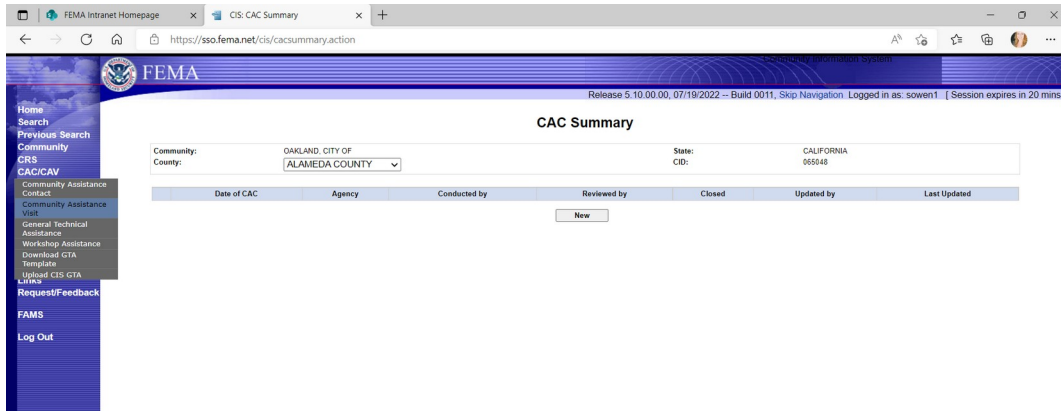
FEMA Intranet Homepage
CIS: CAC Summary
https://sso.fema.net/cis/cacsummary.action

FEMA
Community Information System

Release 5.10.00.00, 07/19/2022 -- Build 0011, Skip Navigation Logged in as: sowen1 [ Session expires in 20 mins

Home
Search
Previous Search
Community
CRS
CAC/CAV
Community Assistance Contact
Community Assistance Visit
General Technical Assistance
Workshop Assistance
Download GTA Template
Upload CIS GTA
Links
Request/Feedback
FAMS
Log Out

CAC Summary

| Community: | OAKLAND, CITY OF | State: | CALIFORNIA |
|---|---|---|---|
| County: | ALAMEDA COUNTY | CID: | 065048 |

| Date of CAC | Agency | Conducted by | Reviewed by | Closed | Updated by | Last Updated |
|---|---|---|---|---|---|---|

New